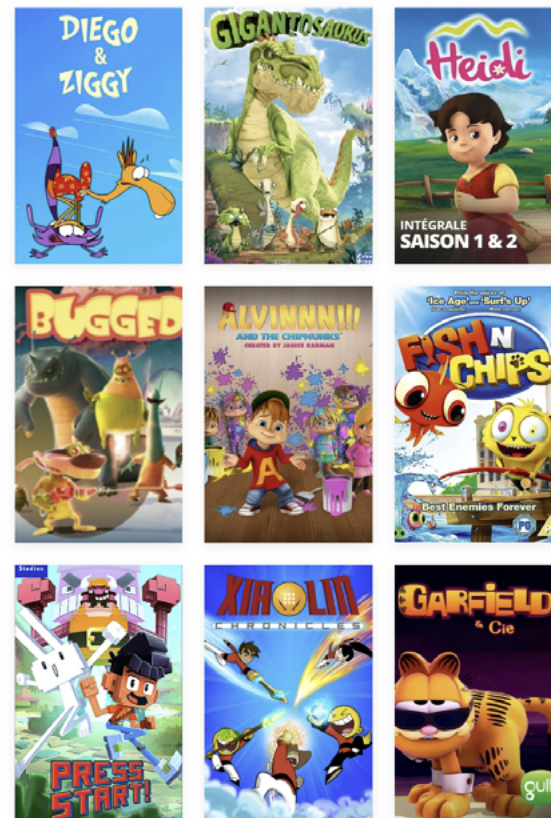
DIEGO & ZIGGY

GIGANTOSAURUS

Heidi
INTÉGRALE
SAISON 1 & 2

BUGGED

ALVINNN!!! AND THE CHIPMUNKS
CREATED BY JANICE KARMAN

From the makers of 'Ice Age' and 'Surf's Up'
FISH N CHIPS
Best Enemies Forever
PG

Studios
PRESS START!

XIAOLIN CHRONICLES

GARFIELD & Cie
gulli